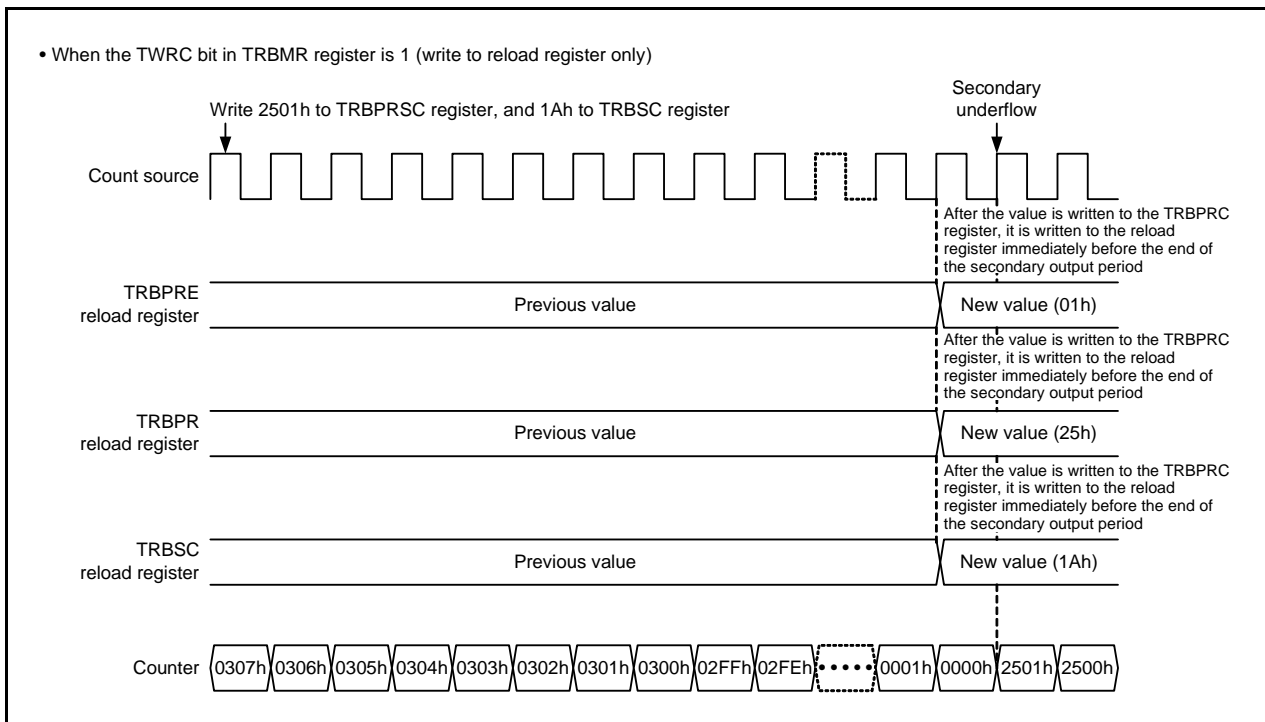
• When the TWRC bit in TRBMR register is 1 (write to reload register only)

Write 2501h to TRBPRSC register, and 1Ah to TRBSC register

Secondary underflow

Count source

After the value is written to the TRBPRC register, it is written to the reload register immediately before the end of the secondary output period

TRBPRE reload register

Previous value

New value (01h)

After the value is written to the TRBPRC register, it is written to the reload register immediately before the end of the secondary output period

TRBPR reload register

Previous value

New value (25h)

After the value is written to the TRBPRC register, it is written to the reload register immediately before the end of the secondary output period

TRBSC reload register

Previous value

New value (1Ah)

Counter 0307h 0306h 0305h 0304h 0303h 0302h 0301h 0300h 02FFh 02FEh • • • • 0001h 0000h 2501h 2500h